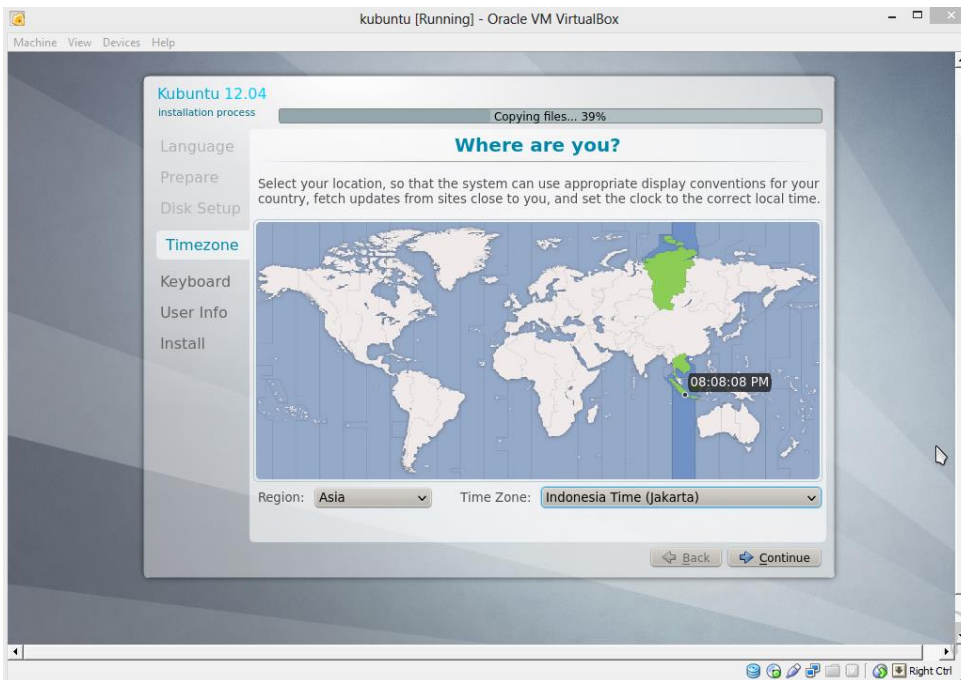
kubuntu [Running] - Oracle VM VirtualBox

Machine View Devices Help

Kubuntu 12.04
installation process

Copying files... 39%

Language
Prepare
Disk Setup
Timezone
Keyboard
User Info
Install

Where are you?

Select your location, so that the system can use appropriate display conventions for your country, fetch updates from sites close to you, and set the clock to the correct local time.

08:08:08 PM

Region: Asia

Time Zone: Indonesia Time (Jakarta)

Back

Continue

Right Ctrl